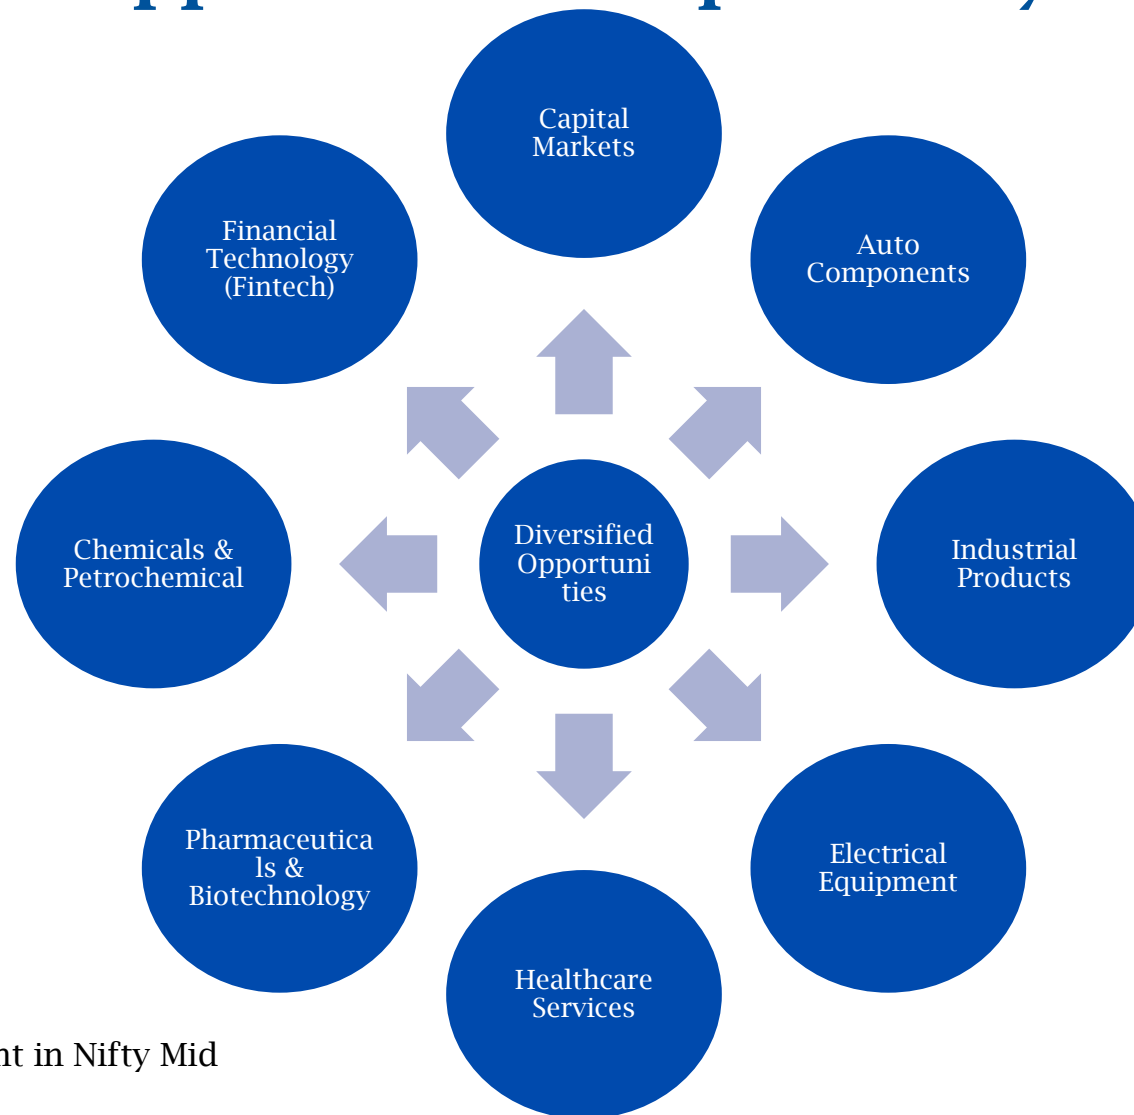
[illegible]

Capital Markets

Financial Technology (Fintech)

Auto Components

Chemicals & Petrochemical

Diversified Opportunities

Industrial Products

Pharmaceuticals & Biotechnology

Electrical Equipment

Healthcare Services

nt in Nifty Mid